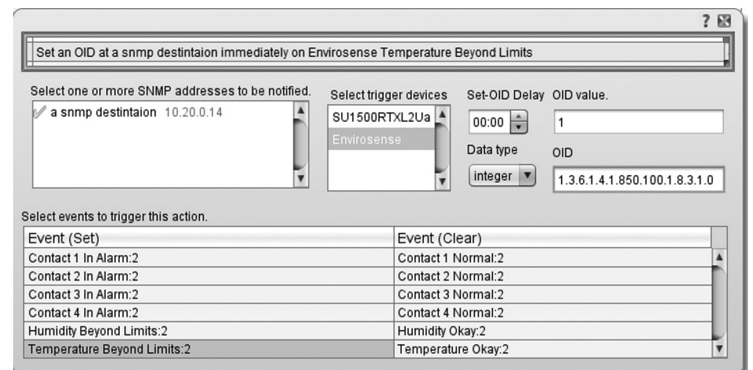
?

Set an OID at a snmp destintaion immediately on Envirosense Temperature Beyond Limits

Select one or more SNMP addresses to be notified.

a snmp destintaion 10.20.0.14

Select trigger devices

SU1500RTXL2Ua

Envirosense

Set-OID Delay

00:00

OID value.

1

Data type

integer

OID

1.3.6.1.4.1.850.100.1.8.3.1.0

Select events to trigger this action.

| Event (Set) | Event (Clear) |
|---|---|
| Contact 1 In Alarm:2 | Contact 1 Normal:2 |
| Contact 2 In Alarm:2 | Contact 2 Normal:2 |
| Contact 3 In Alarm:2 | Contact 3 Normal:2 |
| Contact 4 In Alarm:2 | Contact 4 Normal:2 |
| Humidity Beyond Limits:2 | Humidity Okay:2 |
| Temperature Beyond Limits:2 | Temperature Okay:2 |